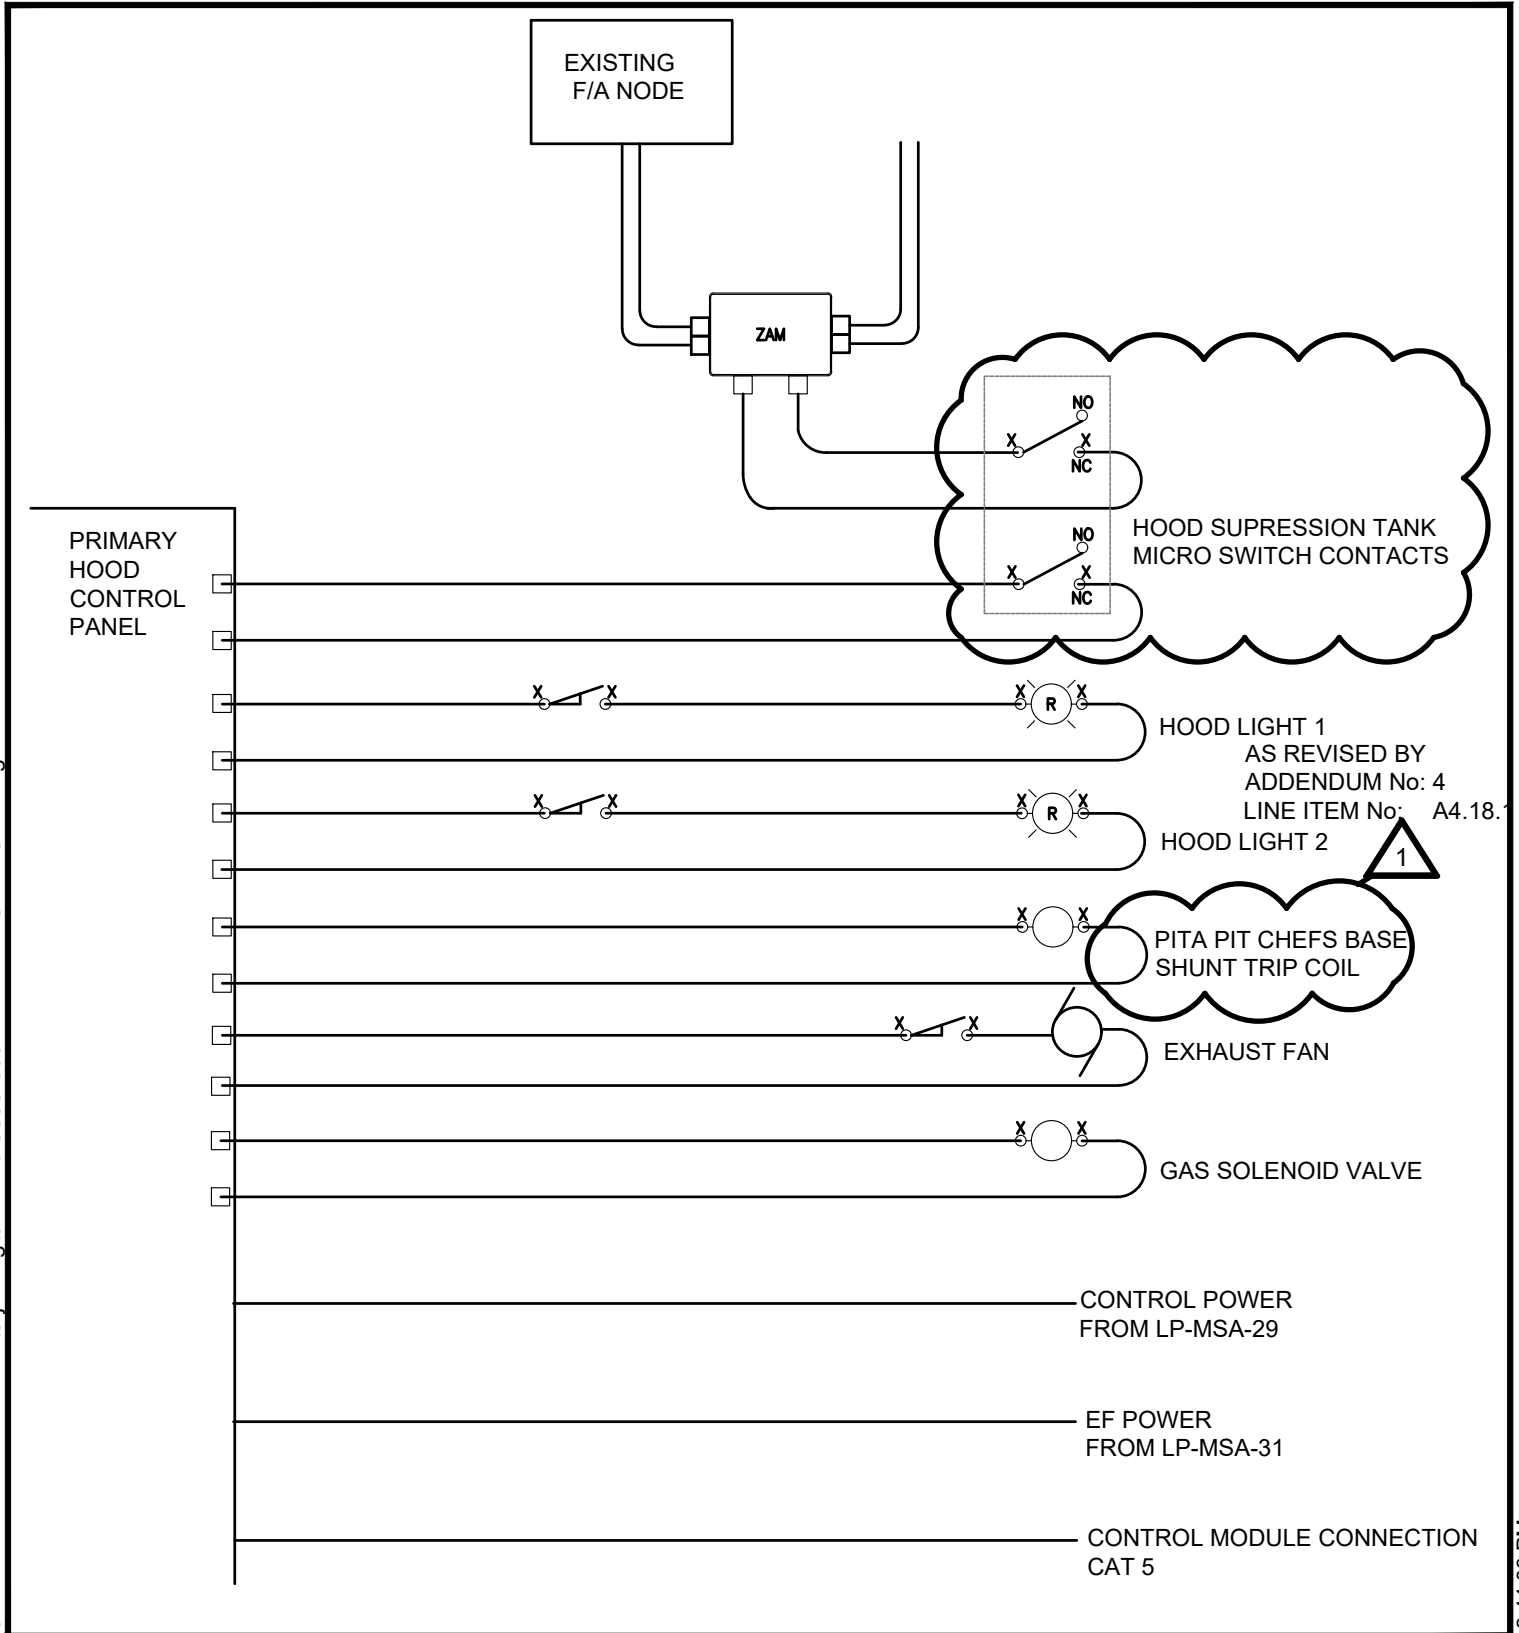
EXISTING
F/A NODE

ZAM

NO
X
X
NC

HOOD SUPRESSION TANK
MICRO SWITCH CONTACTS

NO
X
X
NC

PRIMARY
HOOD
CONTROL
PANEL

X X
X R X
HOOD LIGHT 1

AS REVISED BY
ADDENDUM No: 4
LINE ITEM No: A4.18.1

X X
X R X
HOOD LIGHT 2

1

X X
PITA PIT CHEFS BASE
SHUNT TRIP COIL

X X
EXHAUST FAN

X X
GAS SOLENOID VALVE

CONTROL POWER
FROM LP-MSA-29

EF POWER
FROM LP-MSA-31

CONTROL MODULE CONNECTION
CAT 5